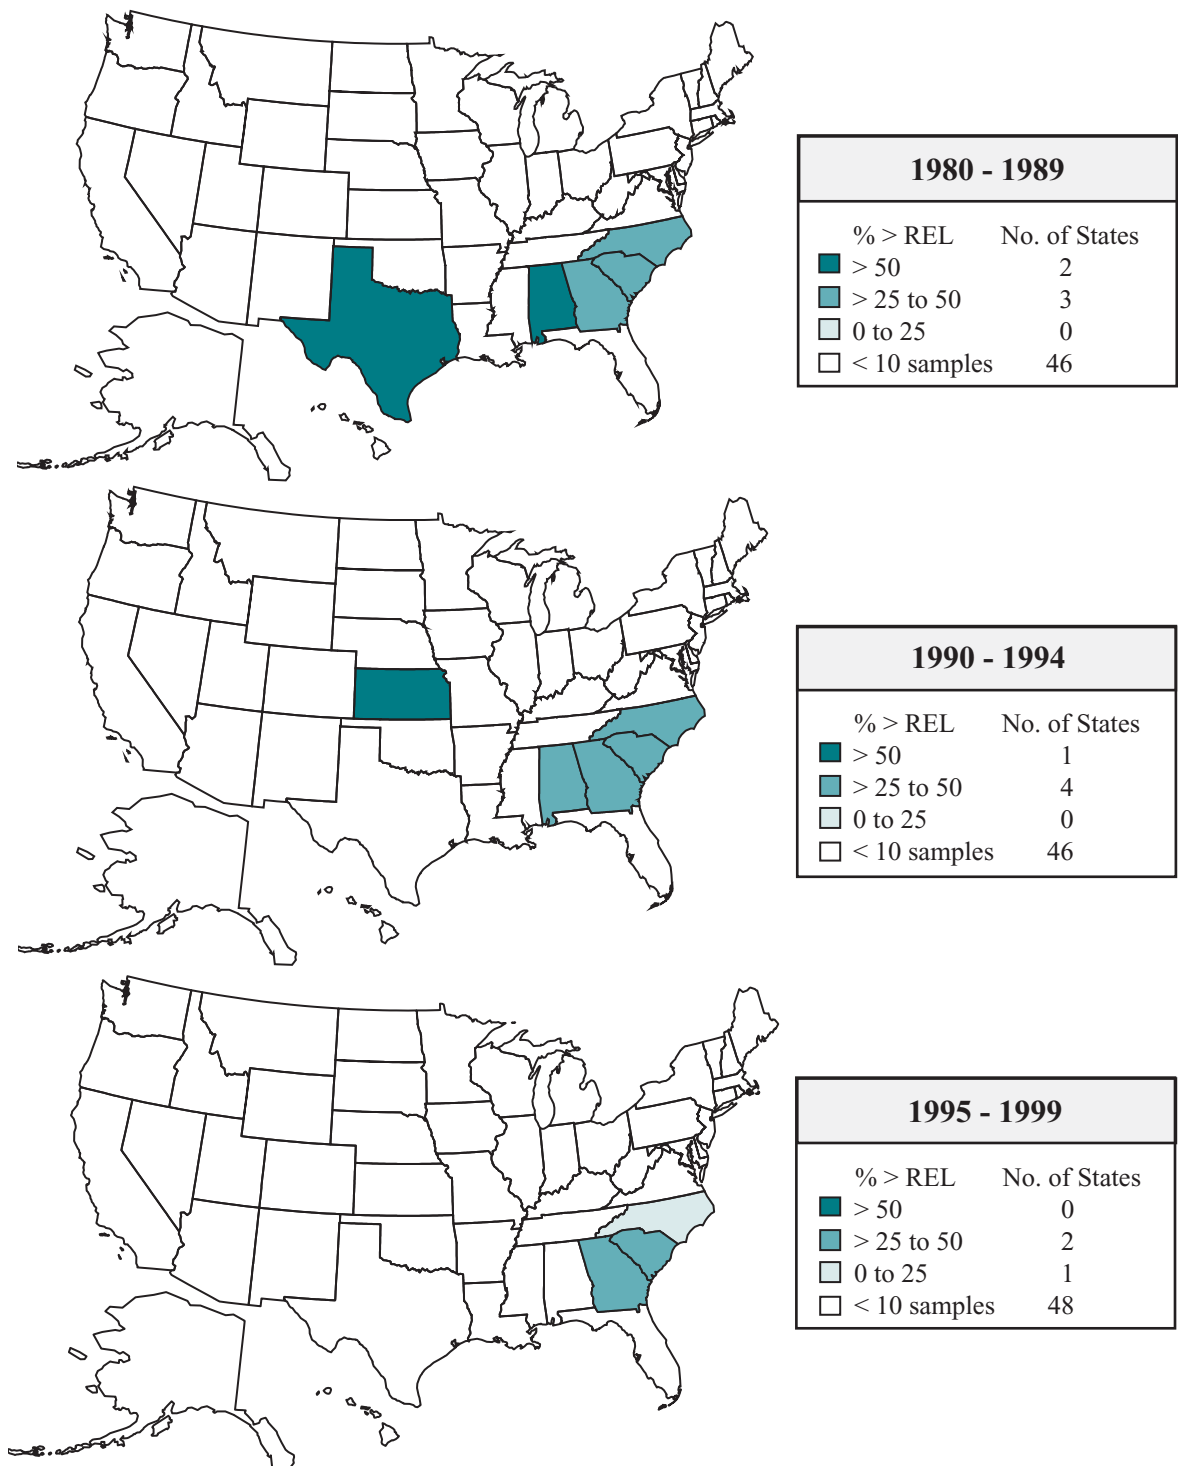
1980 - 1989

| % > REL | No. of States |
|---|---|
| > 50 | 2 |
| > 25 to 50 | 3 |
| 0 to 25 | 0 |
| < 10 samples | 46 |

1990 - 1994

| % > REL | No. of States |
|---|---|
| > 50 | 1 |
| > 25 to 50 | 4 |
| 0 to 25 | 0 |
| < 10 samples | 46 |

1995 - 1999

| % > REL | No. of States |
|---|---|
| > 50 | 0 |
| > 25 to 50 | 2 |
| 0 to 25 | 1 |
| < 10 samples | 48 |